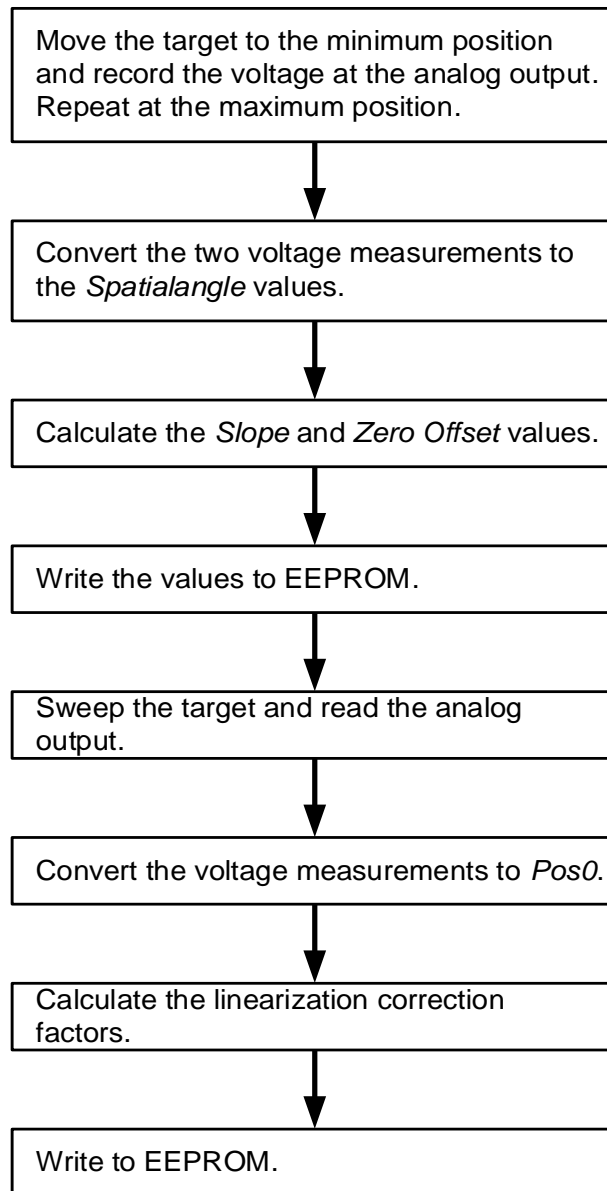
Move the target to the minimum position and record the voltage at the analog output. Repeat at the maximum position.

Convert the two voltage measurements to the *Spatialangle* values.

Calculate the *Slope* and *Zero Offset* values.

Write the values to EEPROM.

Sweep the target and read the analog output.

Convert the voltage measurements to *Pos0*.

Calculate the linearization correction factors.

Write to EEPROM.